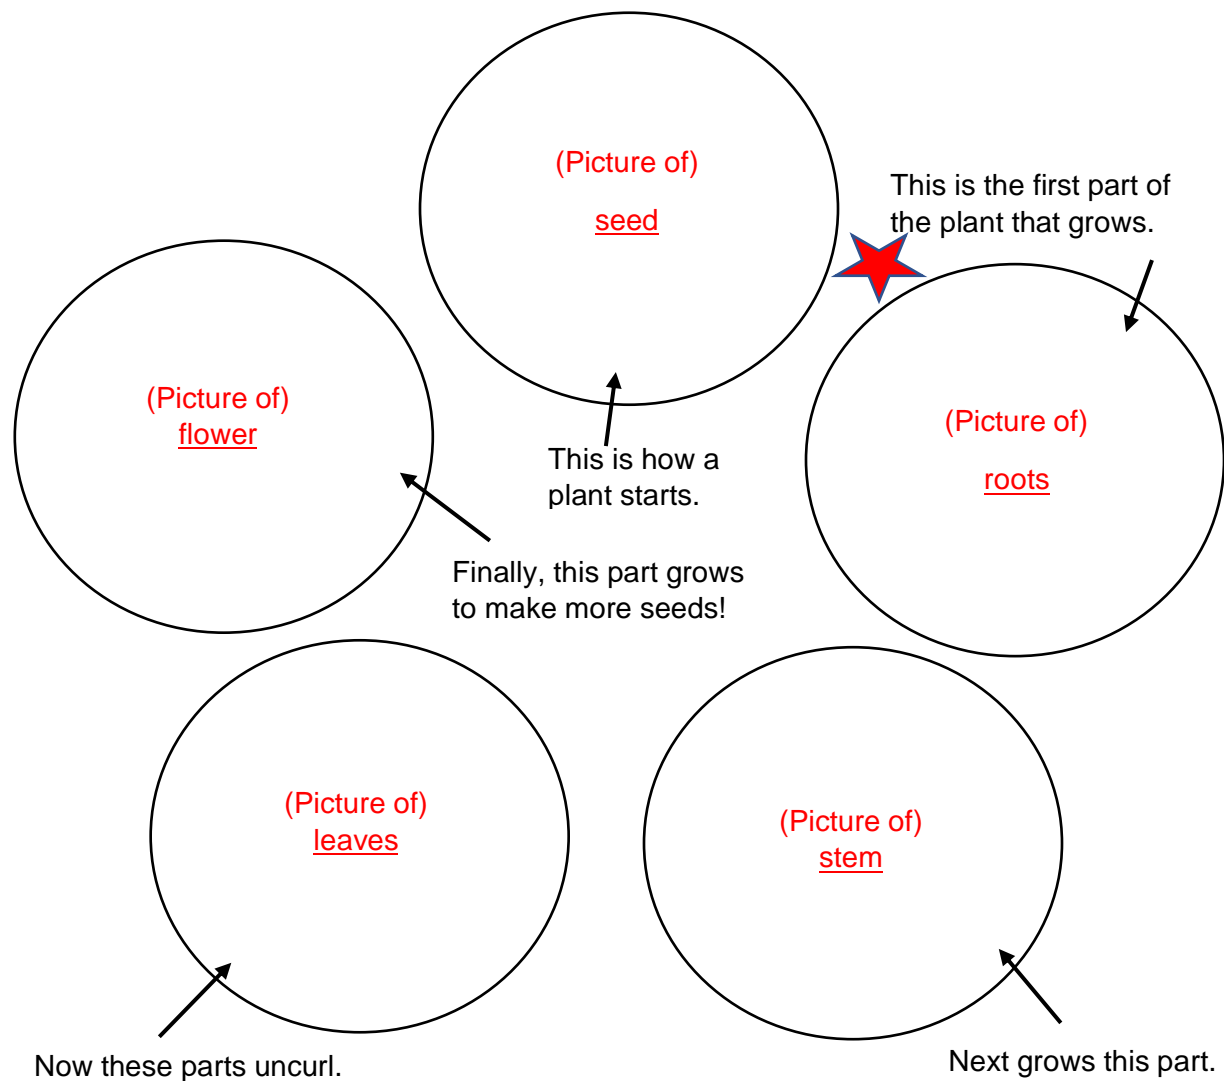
(Picture of)
seed

This is the first part of the plant that grows.

(Picture of)
flower

This is how a plant starts.

(Picture of)
roots

Finally, this part grows to make more seeds!

(Picture of)
leaves

(Picture of)
stem

Now these parts uncurl.

Next grows this part.